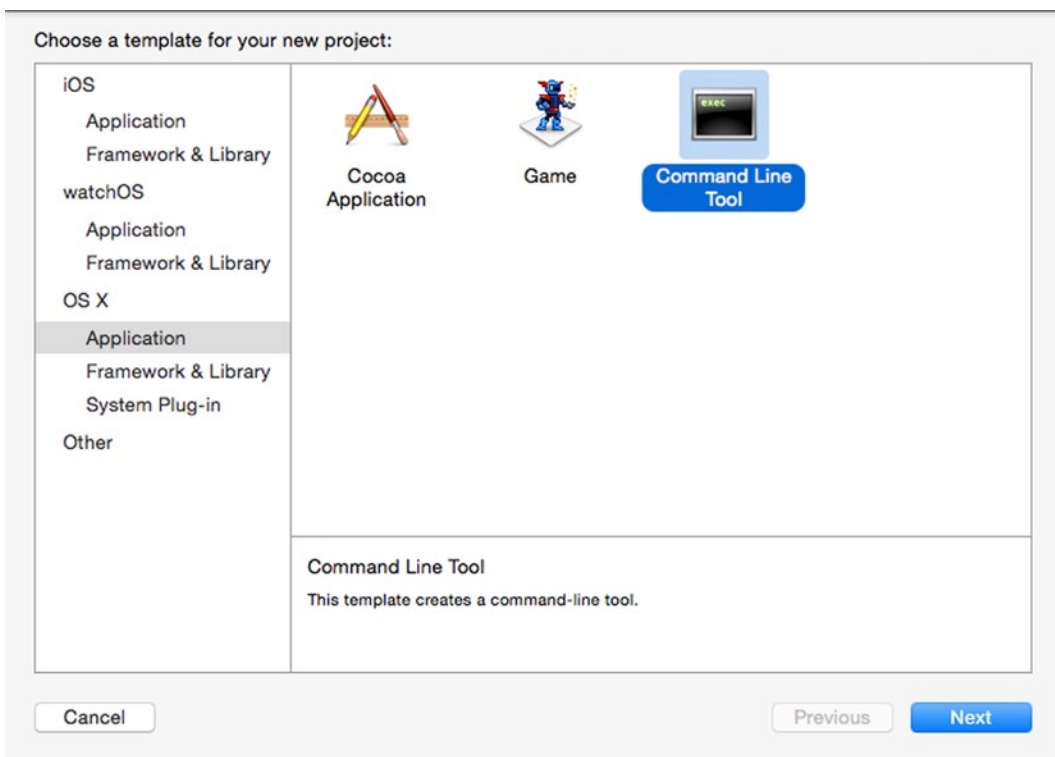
Choose a template for your new project:

iOS
Application
Framework & Library
watchOS
Application
Framework & Library
OS X
Application
Framework & Library
System Plug-in
Other

Cocoa Application

Game

exec

Command Line Tool

Command Line Tool

This template creates a command-line tool.

Cancel

Previous

Next